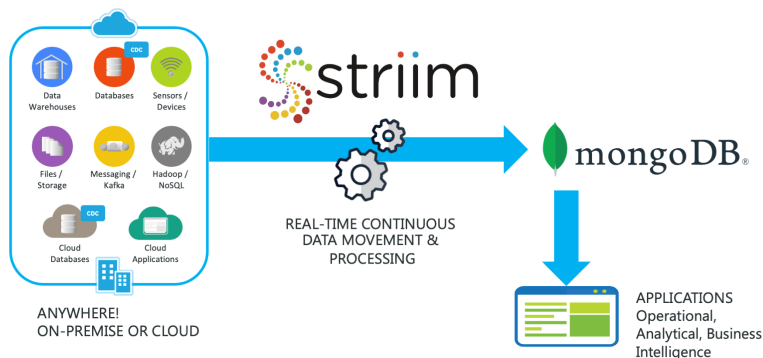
CDC

Data Warehouses

Databases

Sensors / Devices

Files / Storage

Messaging / Kafka

Hadoop / NoSQL

CDC

Cloud Databases

Cloud Applications

striim

mongoDB®

REAL-TIME CONTINUOUS DATA MOVEMENT & PROCESSING

ANYWHERE!
ON-PREMISE OR CLOUD

APPLICATIONS
Operational, Analytical, Business Intelligence